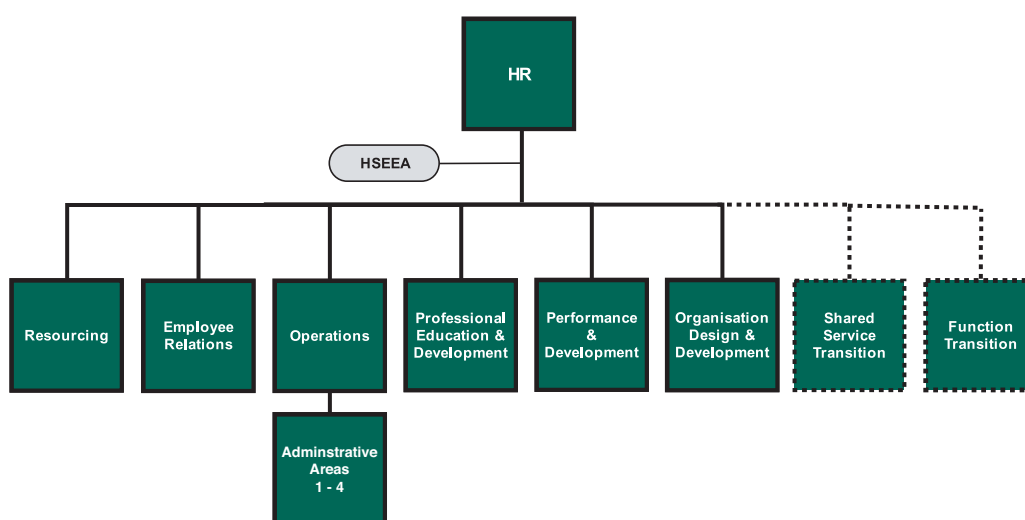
HR

HSEEA

Resourcing

Employee Relations

Operations

Adminstrative Areas 1 - 4

Professional Education & Development

Performance & Development

Organisation Design & Development

Shared Service Transition

Function Transition